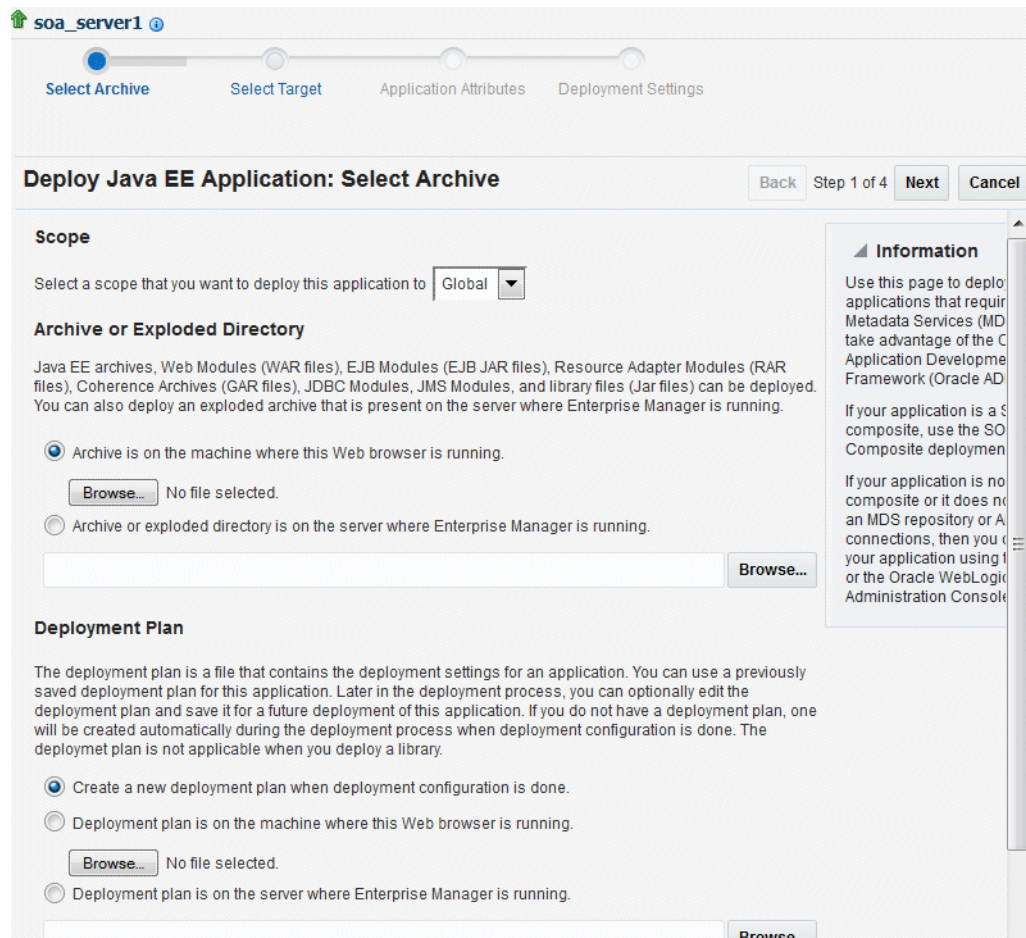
soa_server1

Select Archive Select Target Application Attributes Deployment Settings

Deploy Java EE Application: Select Archive

Back Step 1 of 4 Next Cancel

Scope

Select a scope that you want to deploy this application to Global

Archive or Exploded Directory

Java EE archives, Web Modules (WAR files), EJB Modules (EJB JAR files), Resource Adapter Modules (RAR files), Coherence Archives (GAR files), JDBC Modules, JMS Modules, and library files (Jar files) can be deployed. You can also deploy an exploded archive that is present on the server where Enterprise Manager is running.

Archive is on the machine where this Web browser is running.

Browse... No file selected.

Archive or exploded directory is on the server where Enterprise Manager is running.

Browse...

Deployment Plan

The deployment plan is a file that contains the deployment settings for an application. You can use a previously saved deployment plan for this application. Later in the deployment process, you can optionally edit the deployment plan and save it for a future deployment of this application. If you do not have a deployment plan, one will be created automatically during the deployment process when deployment configuration is done. The deploymet plan is not applicable when you deploy a library.

Create a new deployment plan when deployment configuration is done.

Deployment plan is on the machine where this Web browser is running.

Browse... No file selected.

Deployment plan is on the server where Enterprise Manager is running.

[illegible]

Information

Use this page to deplo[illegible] applications that requir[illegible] Metadata Services (MD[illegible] take advantage of the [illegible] Application Developme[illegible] Framework (Oracle AD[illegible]

If your application is a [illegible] composite, use the SO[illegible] Composite deploymen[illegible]

If your application is no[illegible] composite or it does no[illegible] an MDS repository or A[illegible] connections, then you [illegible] your application using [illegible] or the Oracle WebLogi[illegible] Administration Consol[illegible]